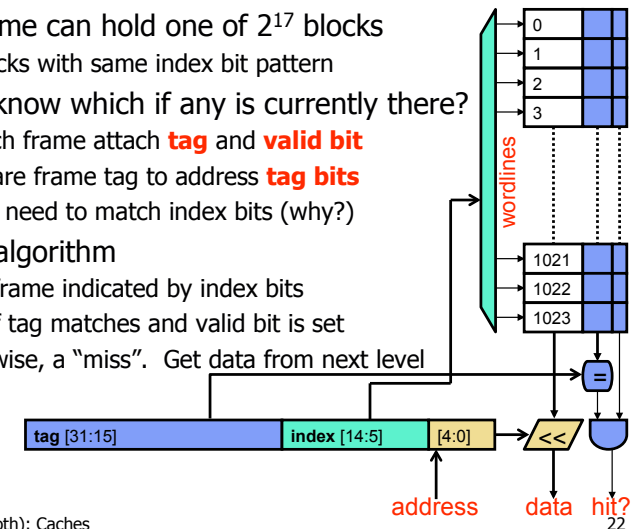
me can hold one of $2^{17}$ blocks
cks with same index bit pattern
know which if any is currently there?
h frame attach tag and valid bit
are frame tag to address tag bits
need to match index bits (why?)
algorithm
rame indicated by index bits
tag matches and valid bit is set
wise, a "miss". Get data from next level

0
1
2
3
wordlines
1021
1022
1023
=
tag [31:15]
index [14:5]
[4:0]
<<
address
data
hit?
oth): Caches
22